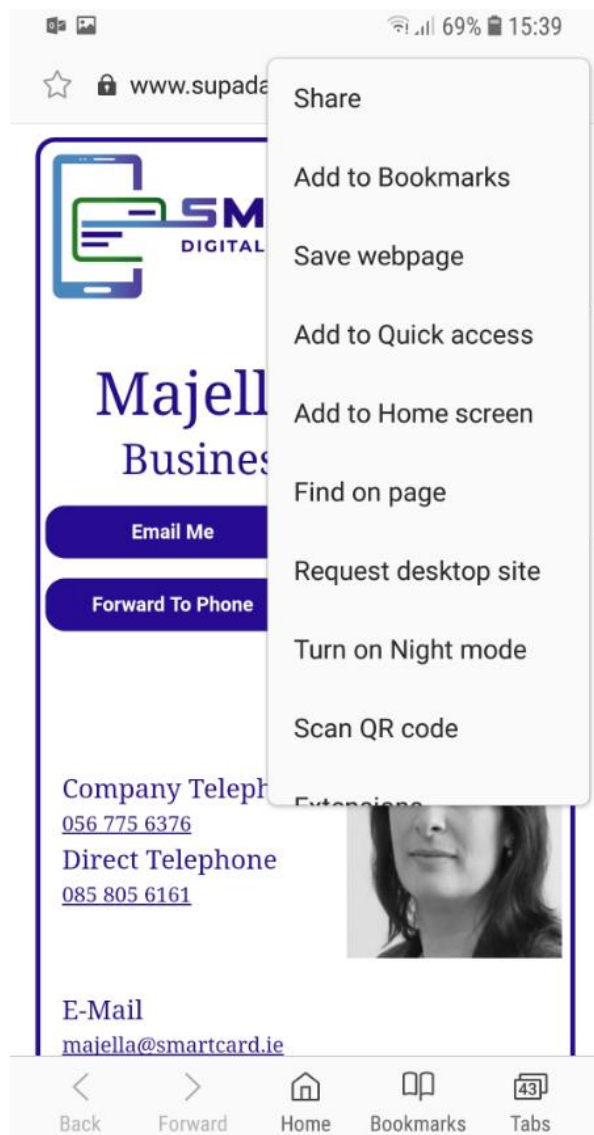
69% 15:39

www.supada

SM
DIGITAL

Majell
Busines

Email Me

Forward To Phone

Company Teleph
056 775 6376
Direct Telephone
085 805 6161

E-Mail
majella@smartcard.ie

Share
Add to Bookmarks
Save webpage
Add to Quick access
Add to Home screen
Find on page
Request desktop site
Turn on Night mode
Scan QR code
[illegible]

Back
Forward
Home
Bookmarks
43
Tabs